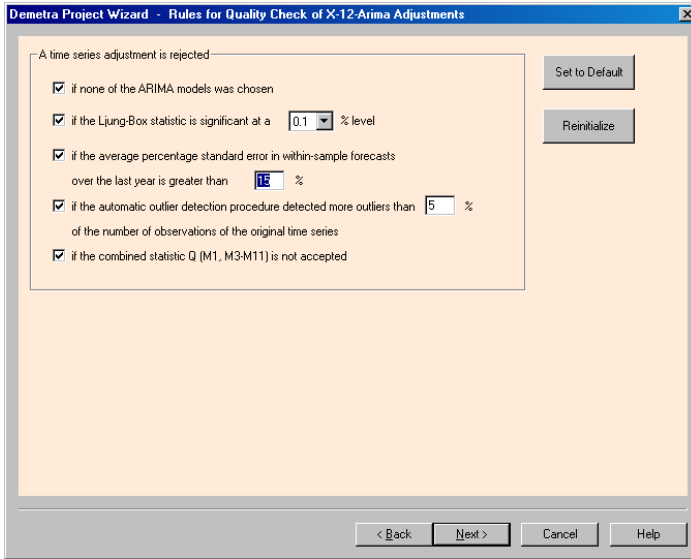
Demetra Project Wizard - Rules for Quality Check of X-12-Arima Adjustments

X

A time series adjustment is rejected

if none of the ARIMA models was chosen

if the Ljung-Box statistic is significant at a 0.1 % level

if the average percentage standard error in within-sample forecasts over the last year is greater than 15 %

if the automatic outlier detection procedure detected more outliers than 5 % of the number of observations of the original time series

if the combined statistic Q (M1, M3-M11) is not accepted

Set to Default

Reinitialize

< Back

Next >

Cancel

Help